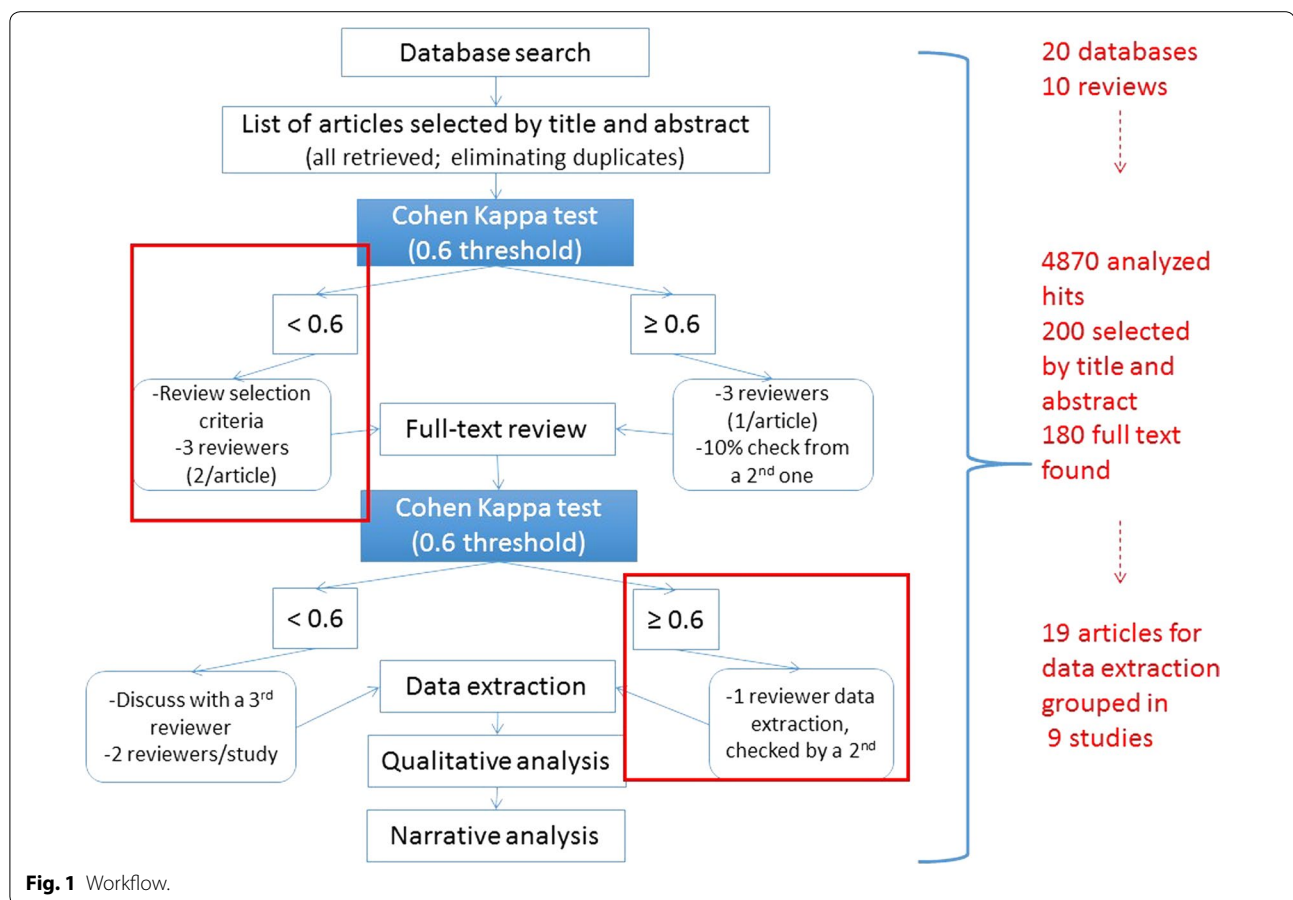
Database search

List of articles selected by title and abstract
(all retrieved; eliminating duplicates)

Cohen Kappa test
(0.6 threshold)

< 0.6

≥ 0.6

-Review selection criteria
-3 reviewers (2/article)

Full-text review

-3 reviewers (1/article)
-10% check from a 2$^{nd}$ one

Cohen Kappa test
(0.6 threshold)

< 0.6

≥ 0.6

-Discuss with a 3$^{rd}$ reviewer
-2 reviewers/study

Data extraction

-1 reviewer data extraction, checked by a 2$^{nd}$

Qualitative analysis

Narrative analysis

20 databases
10 reviews

4870 analyzed hits
200 selected by title and abstract
180 full text found

19 articles for data extraction grouped in 9 studies

**Fig. 1** Workflow.